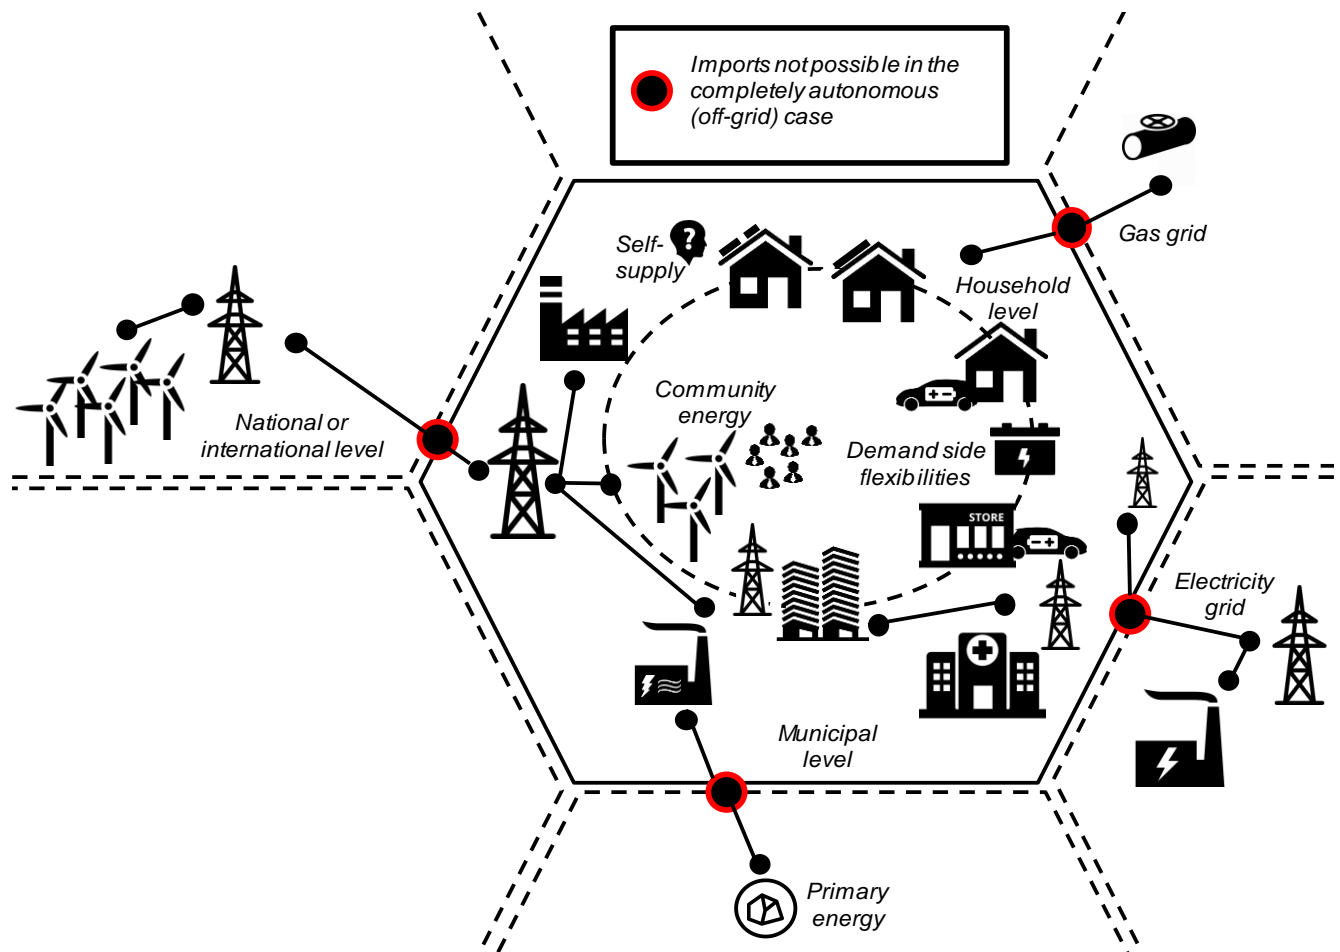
Imports not possible in the completely autonomous (off-grid) case

Gas grid

Self-supply

Household level

National or international level

Community energy

Demand side flexibilities

STORE

Electricity grid

Municipal level

Primary energy